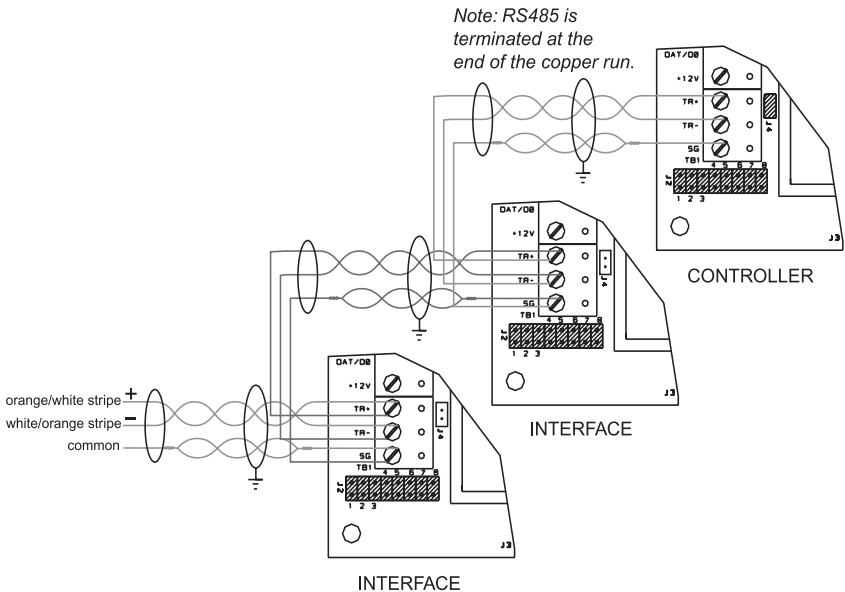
Note: RS485 is terminated at the end of the copper run.

DAT/D8
+12V
TR+
TR-
SG
TB1
4 5 6 7 8
J2
1 2 3
J4
J3

CONTROLLER

DAT/D8
+12V
TR+
TR-
SG
TB1
4 5 6 7 8
J2
1 2 3
J4
J3

INTERFACE

orange/white stripe +
white/orange stripe −
common

DAT/D8
+12V
TR+
TR-
SG
TB1
4 5 6 7 8
J2
1 2 3
J4
J3

INTERFACE